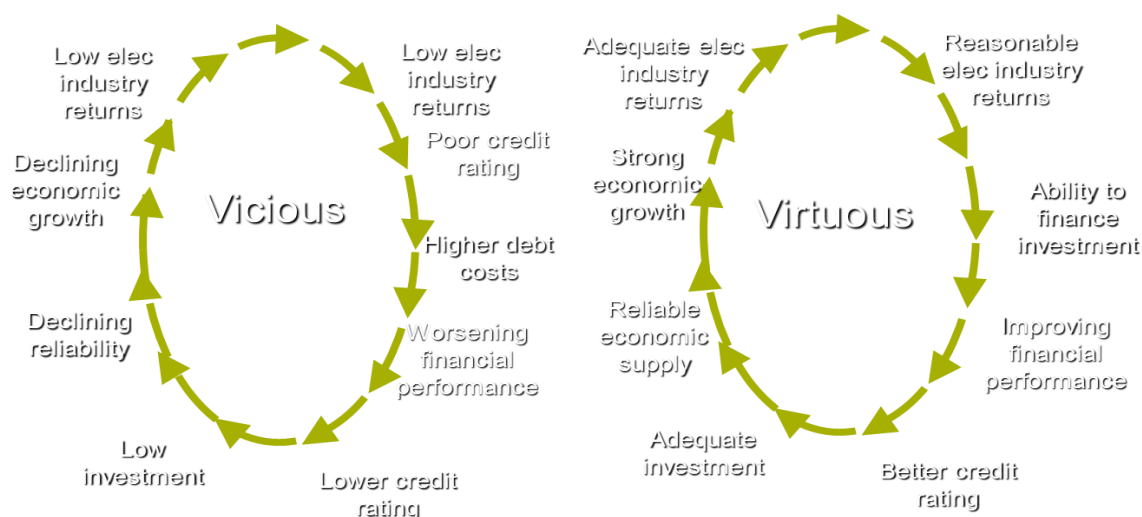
Low elec industry returns

Low elec industry returns

Poor credit rating

Higher debt costs

Worsening financial performance

Lower credit rating

Low investment

Declining reliability

Declining economic growth

Vicious

Adequate elec industry returns

Reasonable elec industry returns

Ability to finance investment

Improving financial performance

Better credit rating

Adequate investment

Reliable economic supply

Strong economic growth

Virtuous